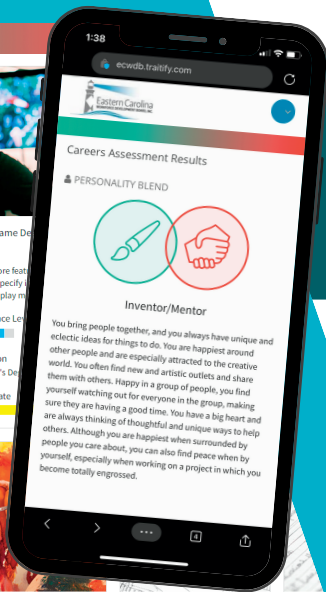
1:38

ecwdb.traitify.com

Eastern Carolina

Careers Assessment Results

PERSONALITY BLEND

Inventor/Mentor

You bring people together, and you always have unique and eclectic ideas for things to do. You are happiest around other people and are especially attracted to the creative world. You often find new and artistic outlets and share them with others. Happy in a group of people, you find yourself watching out for everyone in the group, making sure they are having a good time. You have a big heart and are always thinking of thoughtful and unique ways to help others. Although you are happiest when surrounded by people you care about, you can also find peace when by yourself, especially when working on a project in which you become totally engrossed.

4

ame De

ore feat
pecify i
play m

ce Lev

on
's De

ate